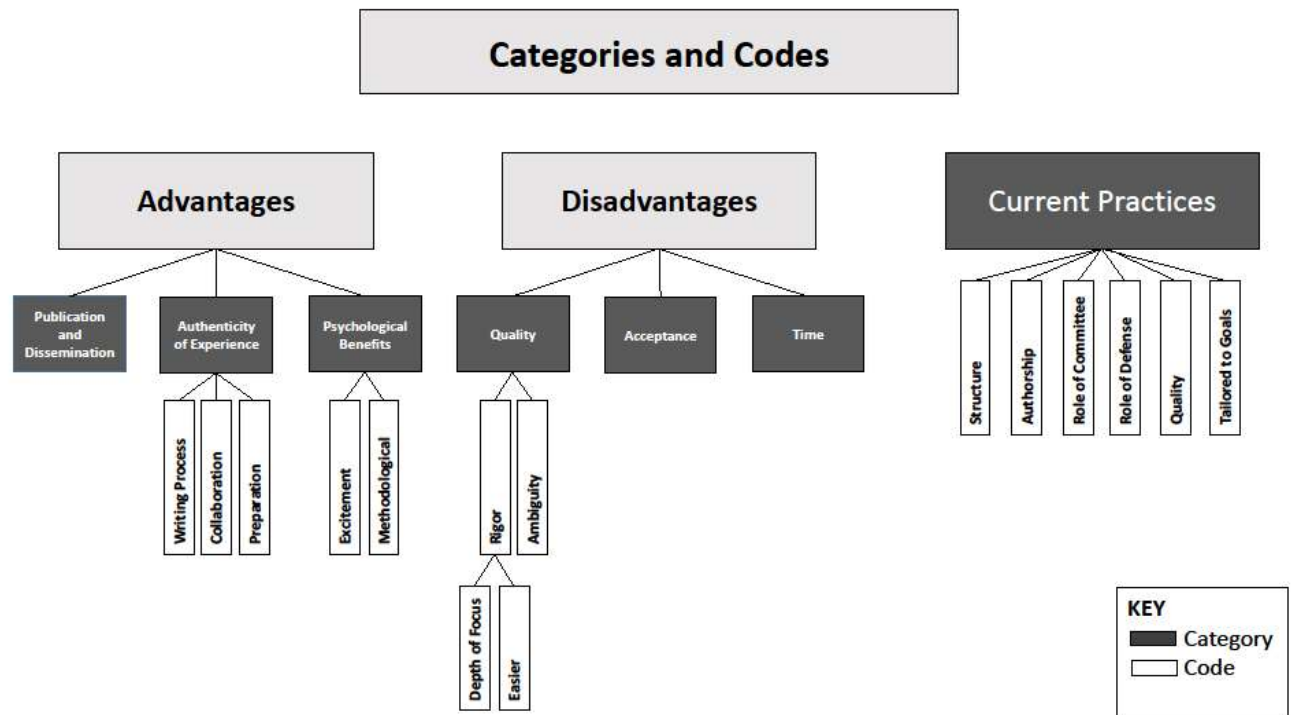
Categories and Codes

Advantages

Publication and Dissemination

Authenticity of Experience

Writing Process
Collaboration
Preparation

Psychological Benefits

Excitement
Methodological

Disadvantages

Quality

Rigor
Depth of Focus
Easier

Ambiguity

Acceptance

Time

Current Practices

Structure
Authorship
Role of Committee
Role of Defense
Quality
Tailored to Goals

KEY
Category
Code